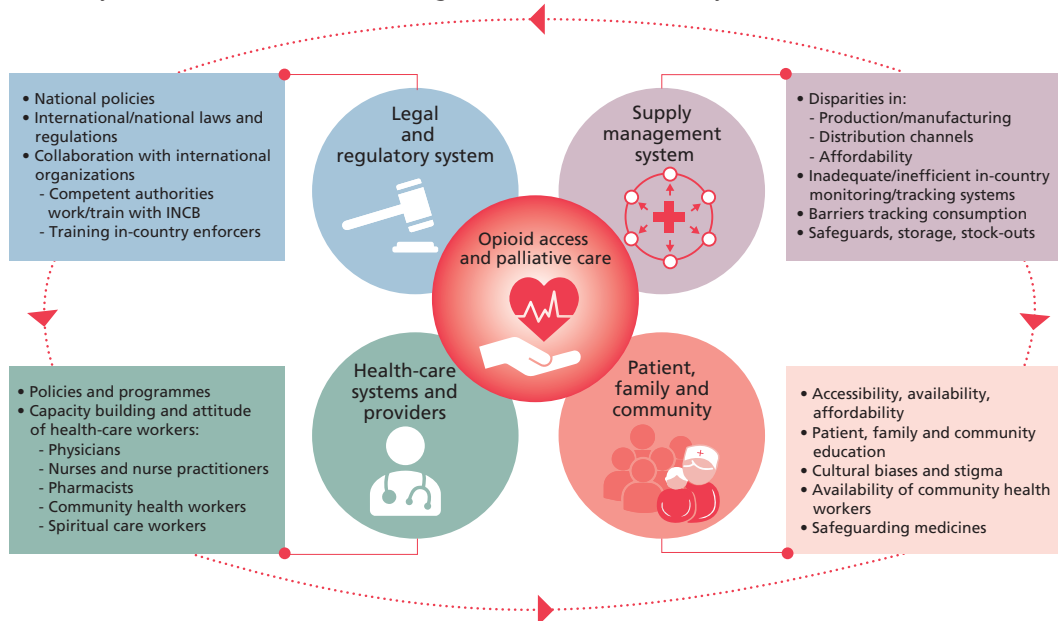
• National policies
• International/national laws and regulations
• Collaboration with international organizations
- Competent authorities work/train with INCB
- Training in-country enforcers

Legal and regulatory system

Supply management system

• Disparities in:
- Production/manufacturing
- Distribution channels
- Affordability
• Inadequate/inefficient in-country monitoring/tracking systems
• Barriers tracking consumption
• Safeguards, storage, stock-outs

Opioid access and palliative care

• Policies and programmes
• Capacity building and attitude of health-care workers:
- Physicians
- Nurses and nurse practitioners
- Pharmacists
- Community health workers
- Spiritual care workers

Health-care systems and providers

Patient, family and community

• Accessibility, availability, affordability
• Patient, family and community education
• Cultural biases and stigma
• Availability of community health workers
• Safeguarding medicines